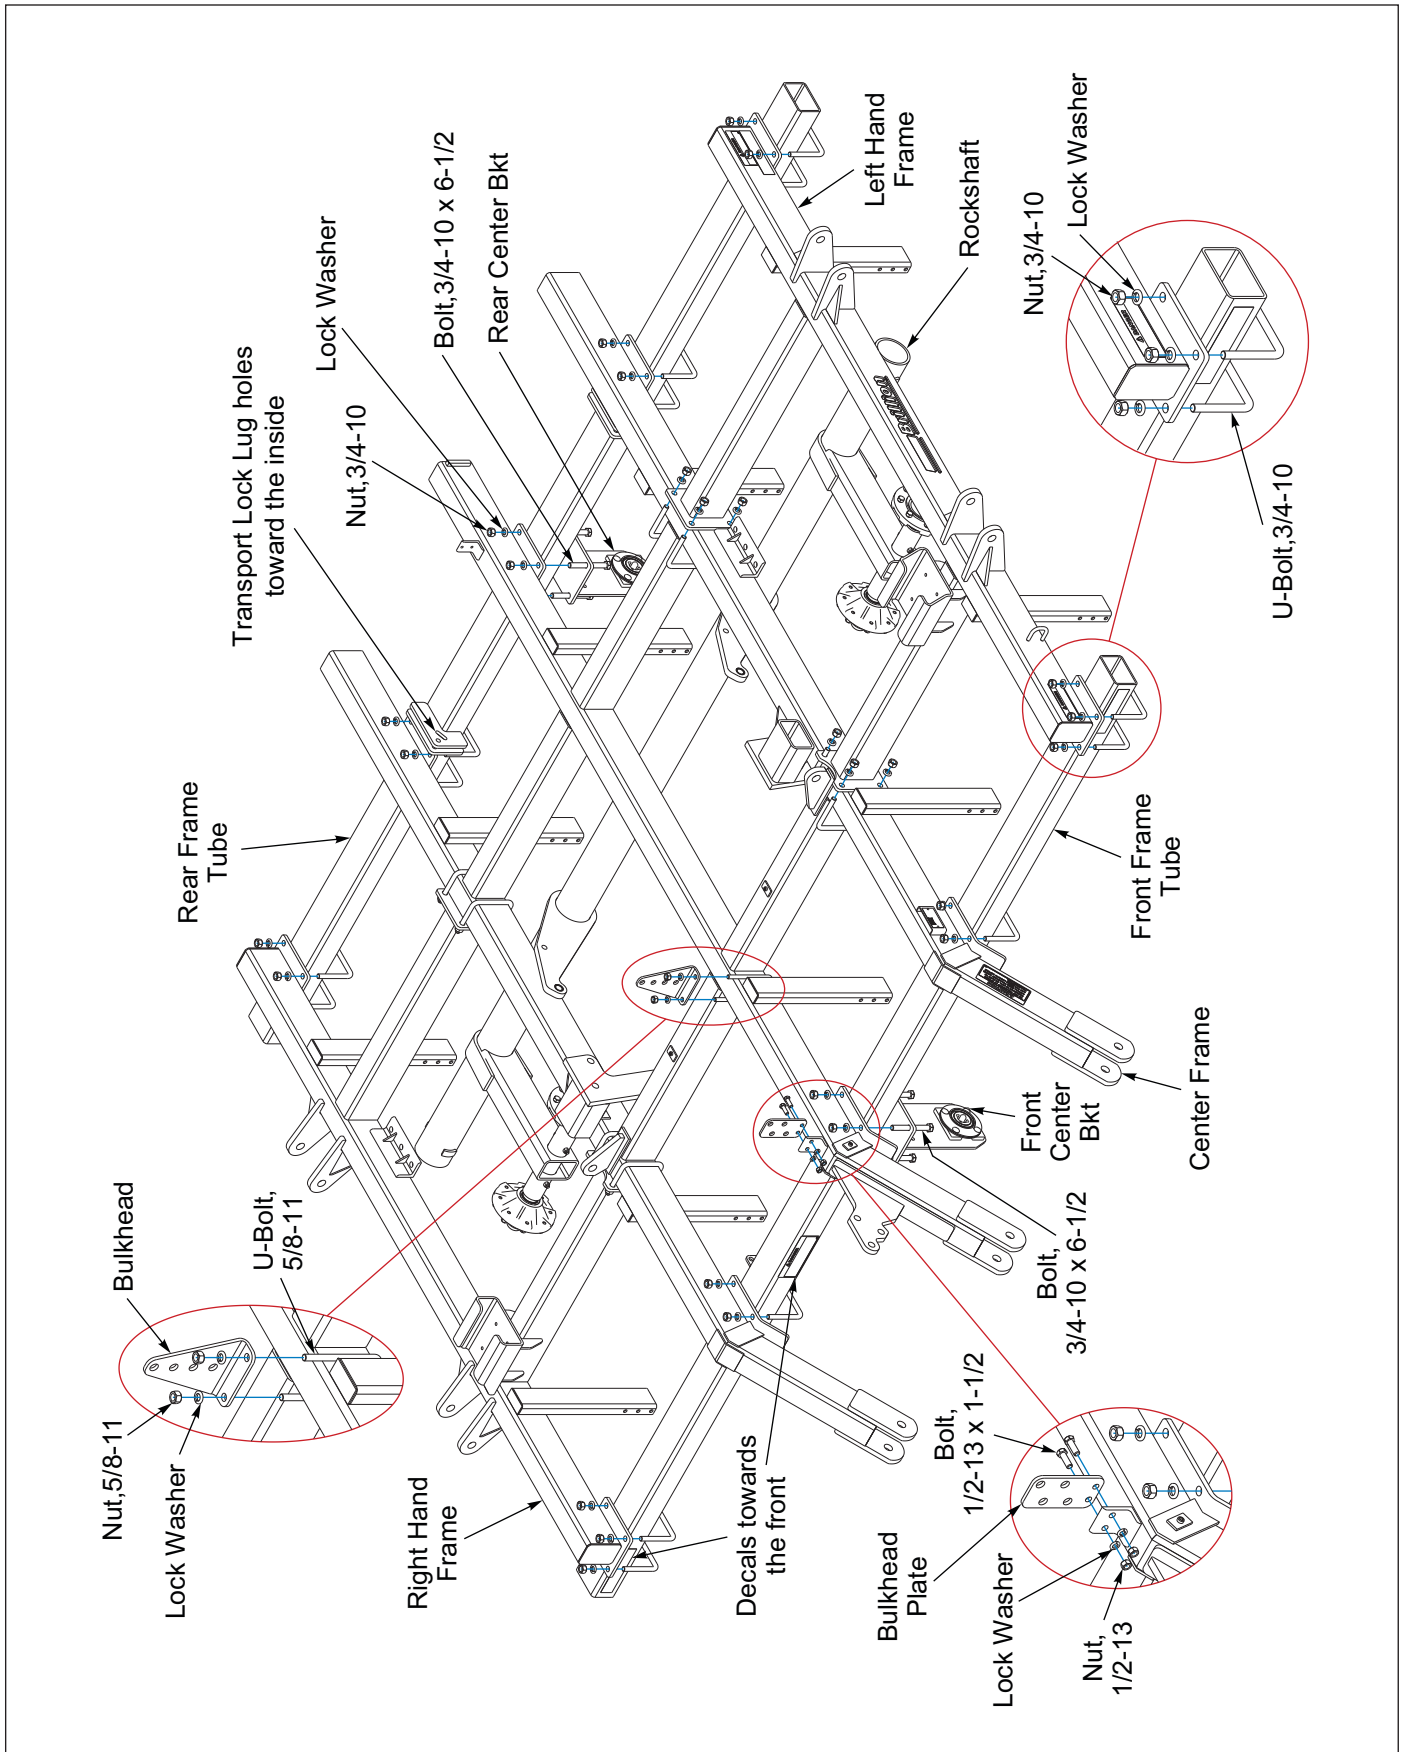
Transport Lock Lug holes toward the inside

Nut,3/4-10

Lock Washer

Bolt,3/4-10 x 6-1/2

Rear Center Bkt

Left Hand Frame

Rockshaft

Nut,3/4-10

Lock Washer

U-Bolt,3/4-10

Rear Frame Tube

Front Frame Tube

Center Frame

Front Center Bkt

Bolt, 3/4-10 x 6-1/2

Bulkhead

U-Bolt, 5/8-11

Nut,5/8-11

Lock Washer

Right Hand Frame

Decals towards the front

Bulkhead Plate

Bolt, 1/2-13 x 1-1/2

Lock Washer

Nut, 1/2-13